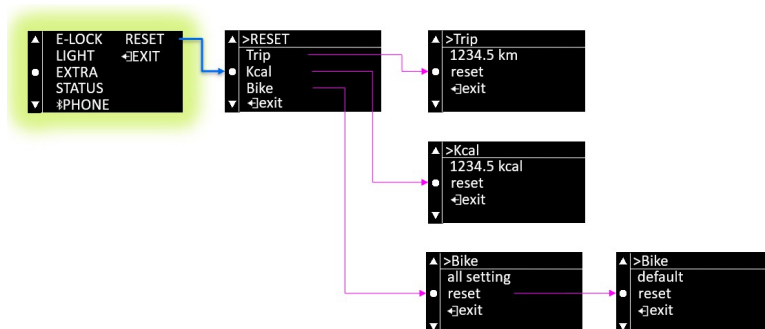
▲ E-LOCK RESET
LIGHT ⏎EXIT
● EXTRA
STATUS
▼ ᛒPHONE

▲ >RESET
Trip
● Kcal
Bike
▼ ⏎exit

▲ >Trip
1234.5 km
● reset
⏎exit
▼

▲ >Kcal
1234.5 kcal
● reset
⏎exit
▼

▲ >Bike
all setting
● reset
⏎exit
▼

▲ >Bike
default
● reset
⏎exit
▼